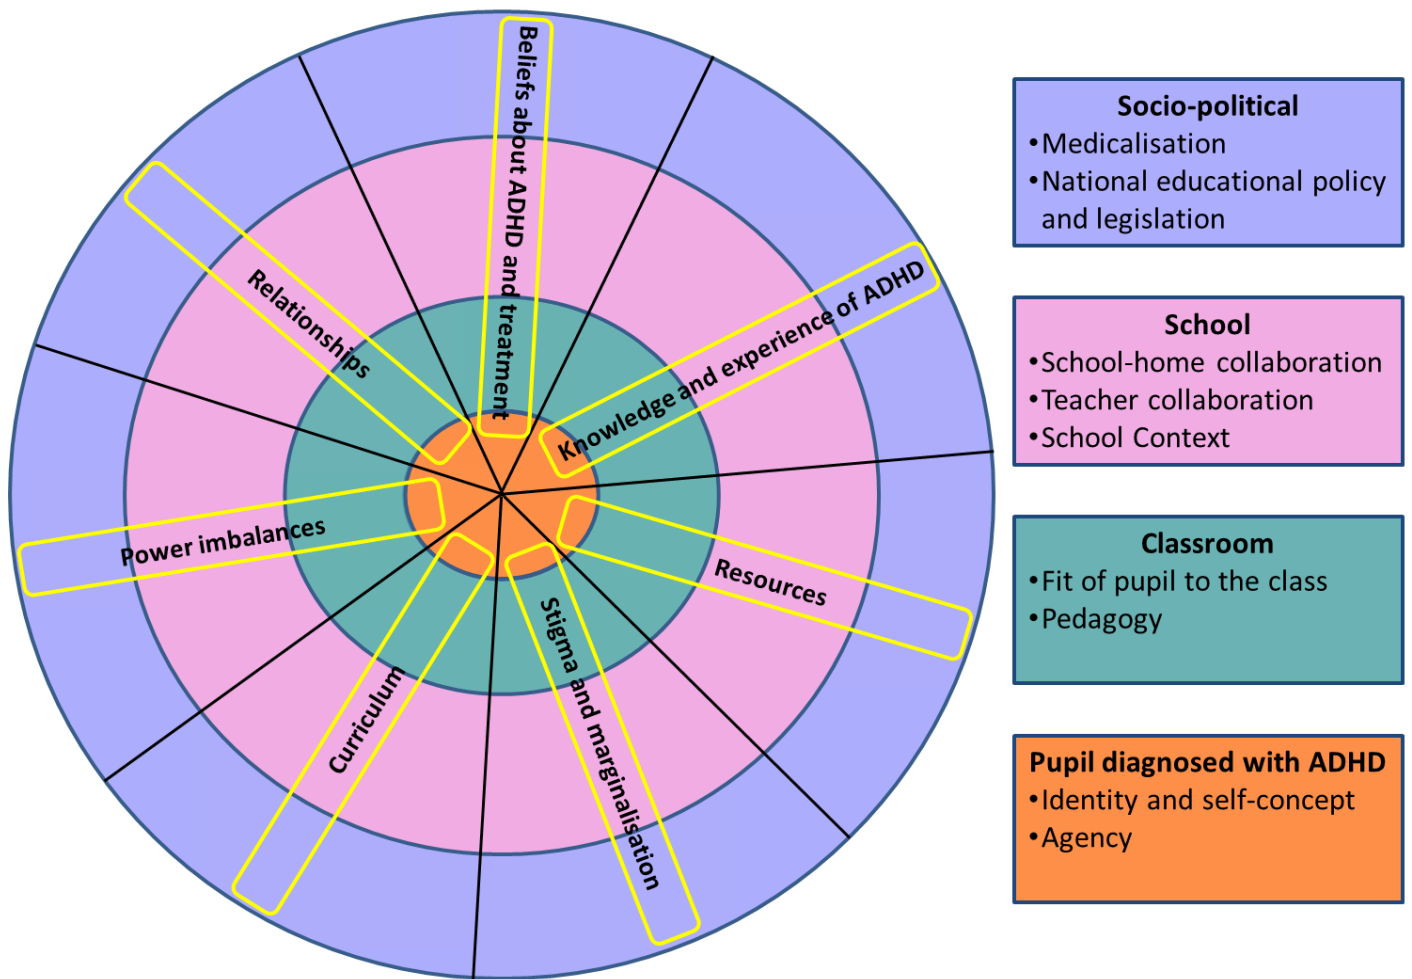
Beliefs about ADHD and treatment

Relationships

Knowledge and experience of ADHD

Power imbalances

Resources

Curriculum

Stigma and marginalisation

Socio-political
•Medicalisation
•National educational policy and legislation

School
•School-home collaboration
•Teacher collaboration
•School Context

Classroom
•Fit of pupil to the class
•Pedagogy

Pupil diagnosed with ADHD
•Identity and self-concept
•Agency